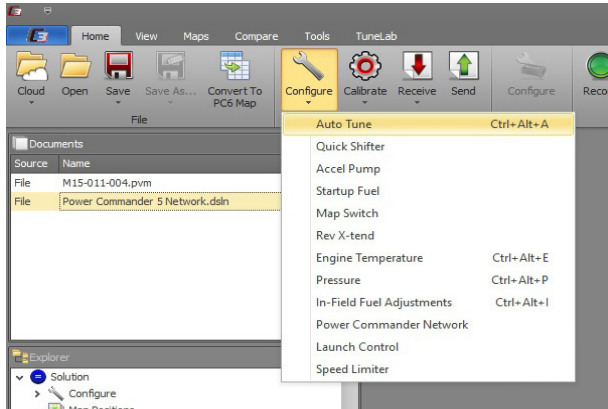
Home View Maps Compare Tools TuneLab

Cloud Open Save Save As... Convert To PC6 Map Configure Calibrate Receive Send Configure Reco

File

Documents

| Source | Name |
|---|---|
| File | M15-011-004.pvm |
| File | Power Commander 5 Network.dsln |

Auto Tune Ctrl+Alt+A
Quick Shifter
Accel Pump
Startup Fuel
Map Switch
Rev X-tend
Engine Temperature Ctrl+Alt+E
Pressure Ctrl+Alt+P
In-Field Fuel Adjustments Ctrl+Alt+I
Power Commander Network
Launch Control
Speed Limiter

Explorer
Solution
Configure
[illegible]